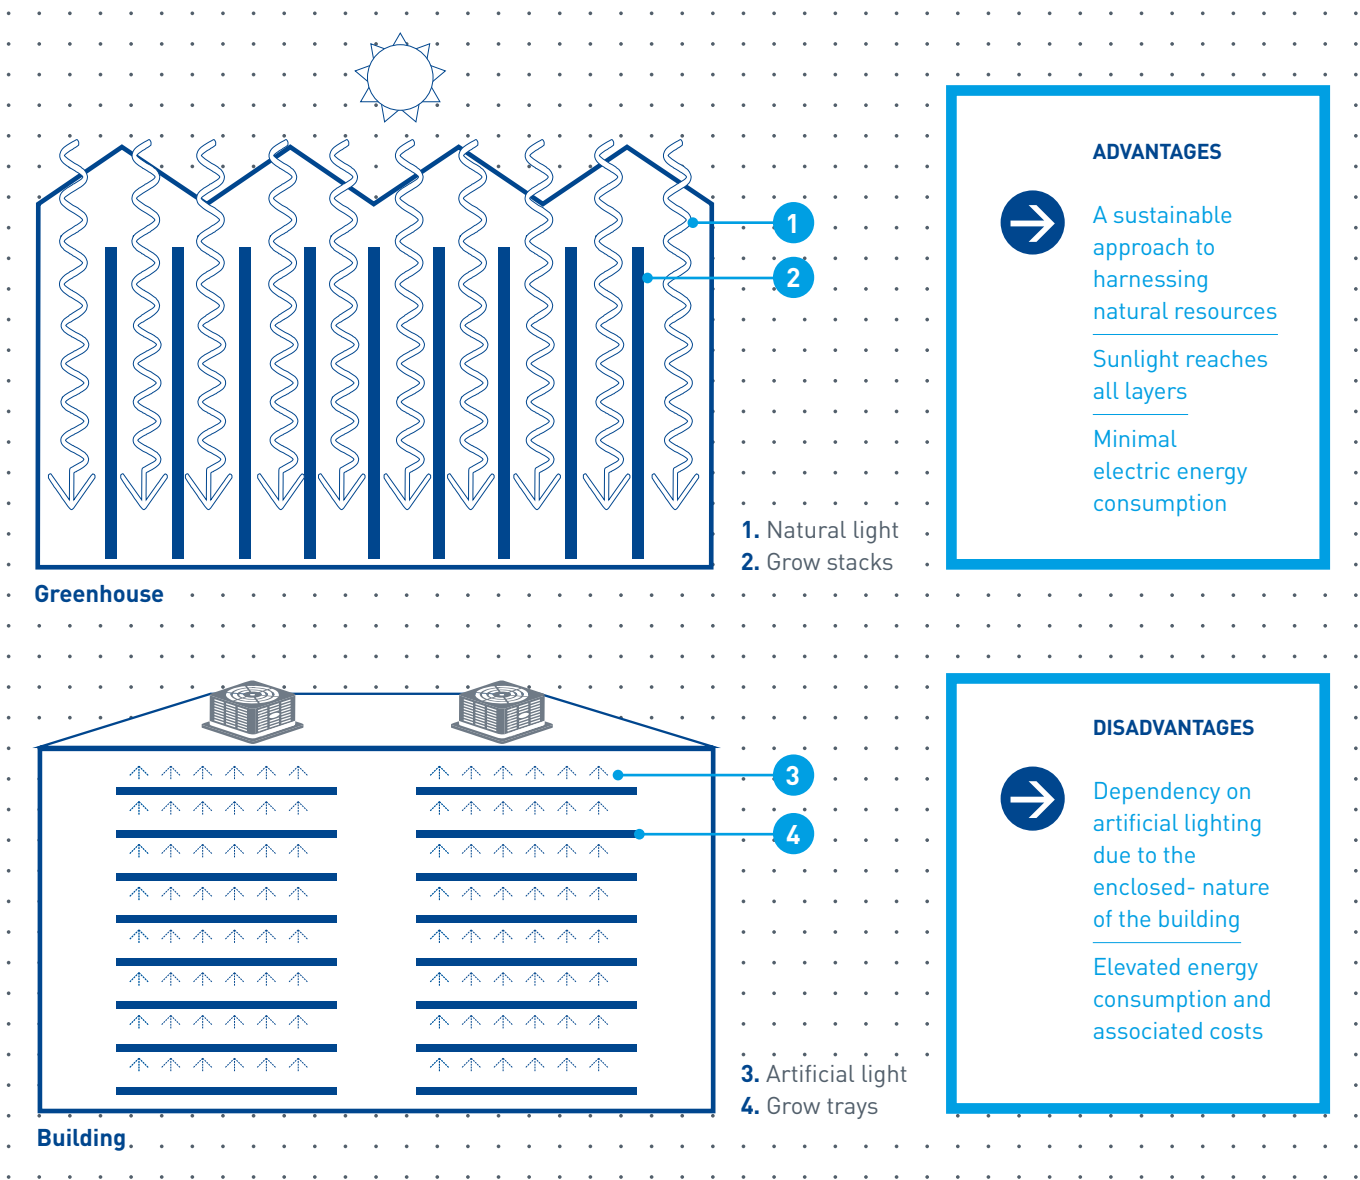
1

2

1. Natural light
2. Grow stacks

Greenhouse

ADVANTAGES

A sustainable approach to harnessing natural resources

Sunlight reaches all layers

Minimal electric energy consumption

3

4

3. Artificial light
4. Grow trays

Building

DISADVANTAGES

Dependency on artificial lighting due to the enclosed- nature of the building

Elevated energy consumption and associated costs